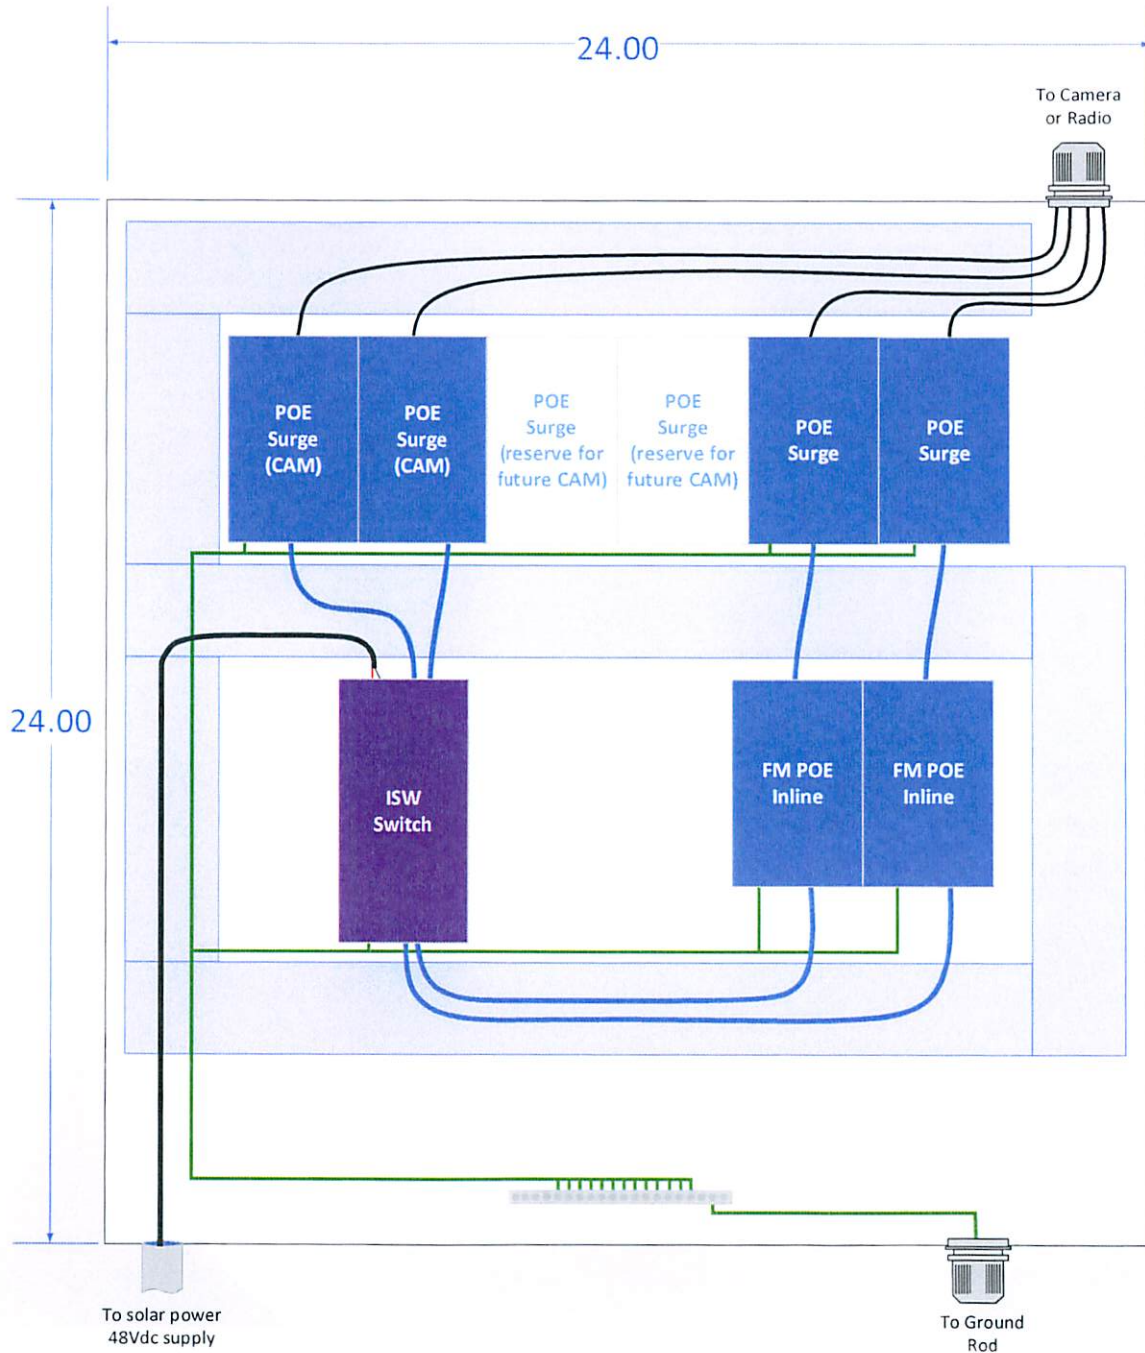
24.00

To Camera or Radio

24.00

POE Surge (CAM)

POE Surge (CAM)

POE Surge (reserve for future CAM)

POE Surge (reserve for future CAM)

POE Surge

POE Surge

ISW Switch

FM POE Inline

FM POE Inline

To solar power 48Vdc supply

To Ground Rod